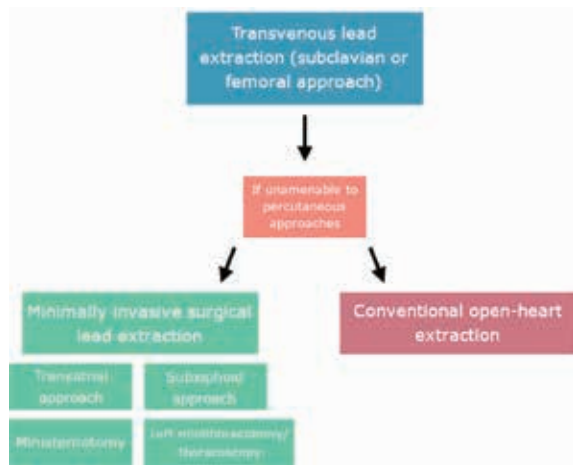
Transvenous lead extraction (subclavian or femoral approach)

If unamenable to percutaneous approaches

Minimally invasive surgical lead extraction

Conventional open-heart extraction

Transatrial approach

Subxiphoid approach

Ministernotomy

Left minithoracotomy/ thoracotomy